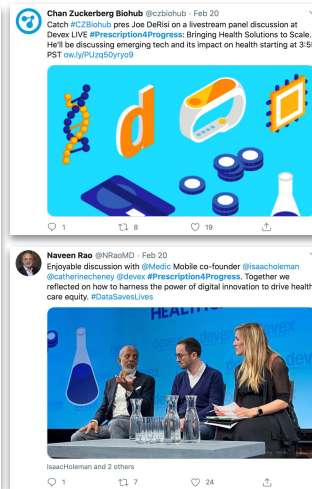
Chan Zuckerberg Biohub @czbiohub · Feb 20
Catch #CZBiohub pres Joe DeRisi on a livestream panel discussion at Devex LIVE #Prescription4Progress: Bringing Health Solutions to Scale. He'll be discussing emerging tech and its impact on health starting at 3:55 PST ow.ly/PUzq50yryo9

1 8 19

Naveen Rao @NRaoMD · Feb 20
Enjoyable discussion with @Medic Mobile co-founder @Isaacholeman @catherinecheney @devex #Prescription4Progress. Together we reflected on how to harness the power of digital innovation to drive health care equity. #DataSavesLives

HEALTH
devex
devex

IsaacHoleman and 2 others

1 7 24